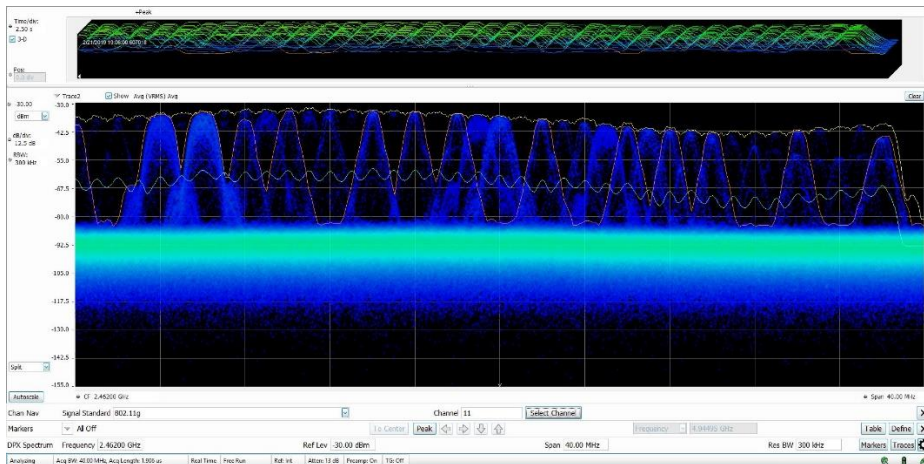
+Peak

Time/div:
2.30 s
3-D
Pos:
0.0 div

2/21/2019 15:06:00.007018

Trace2 Show Avg (VRMS) Avg
Clear

-30.00
dBm
dB/div
12.5 dB
RBW:
300 kHz

-35.0
-42.5
-55.0
-67.5
-80.0
-92.5
-105.0
-117.5
-130.0
-142.5
-155.0

Split

Autoscale
CF 2.46200 GHz
Span 40.00 MHz

Chan Nav Signal Standard 802.11g Channel 11 Select Channel
Markers All Off To Center Peak Frequency 4.94490 GHz Table Define
DPX Spectrum Frequency 2.46200 GHz Ref Lev -30.00 dBm Span 40.00 MHz Res BW 300 kHz Markers Traces
Analyzing Acq BW: 40.00 MHz, Acq Length: 5.506 us Real Time Free Run Ref: Int Atten: 10 dB Preamp: On TG: Off